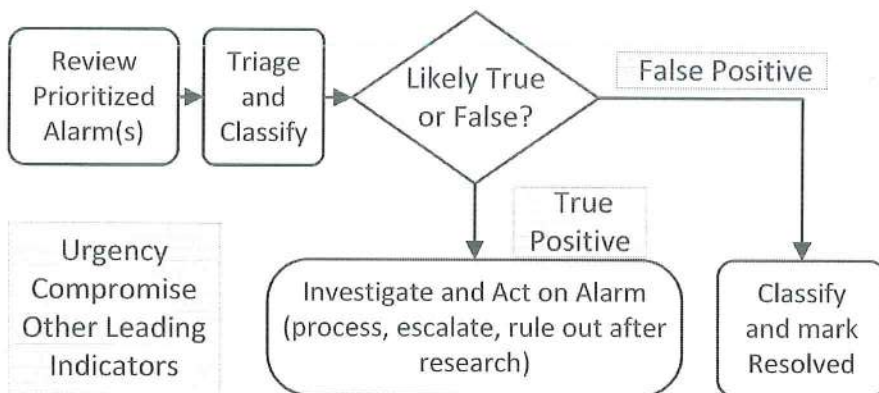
Review Prioritized Alarm(s)

Triage and Classify

Likely True or False?

False Positive

True Positive

Urgency
Compromise
Other Leading Indicators

Investigate and Act on Alarm (process, escalate, rule out after research)

Classify and mark Resolved